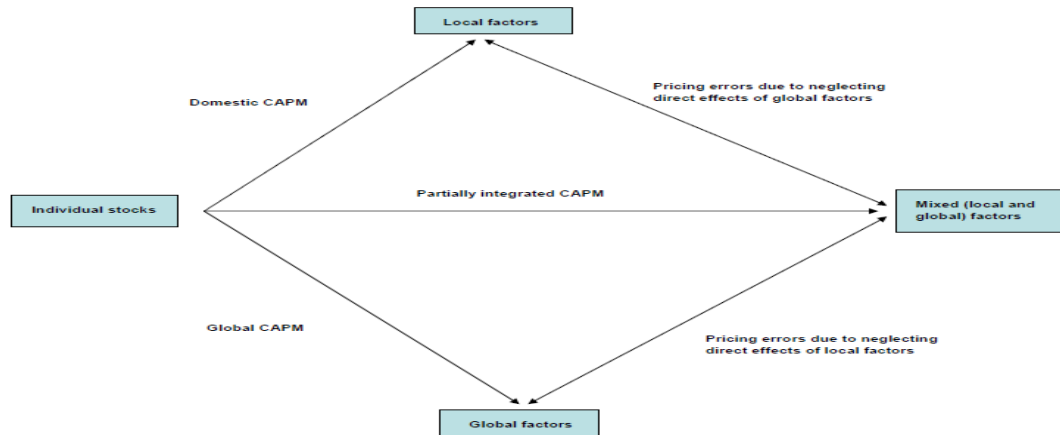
Local factors

Domestic CAPM

Pricing errors due to neglecting direct effects of global factors

Individual stocks

Partially integrated CAPM

Mixed (local and global) factors

Global CAPM

Pricing errors due to neglecting direct effects of local factors

Global factors